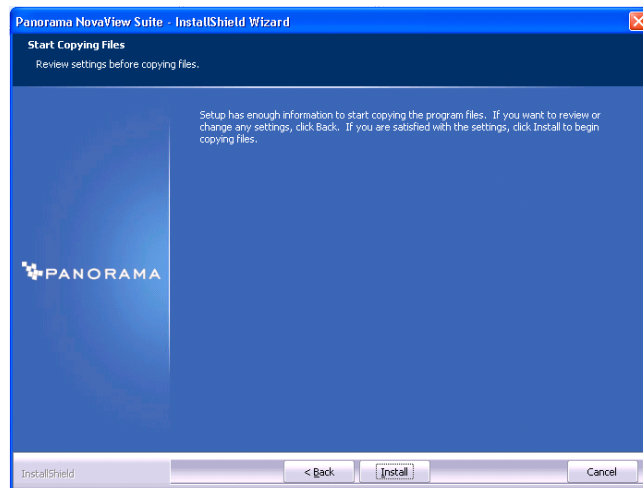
Panorama NovaView Suite - InstallShield Wizard

Start Copying Files

Review settings before copying files.

Setup has enough information to start copying the program files. If you want to review or change any settings, click Back. If you are satisfied with the settings, click Install to begin copying files.

PANORAMA

InstallShield

< Back

Install

Cancel